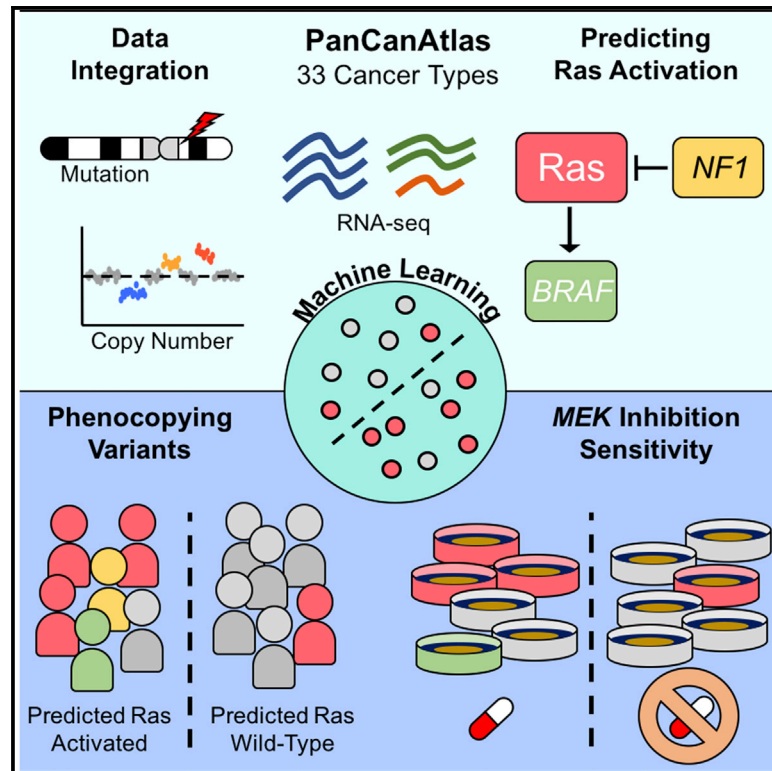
Data Integration

PanCanAtlas
33 Cancer Types

Predicting Ras Activation

Mutation

RNA-seq

Ras

NF1

BRAF

Copy Number

Machine Learning

Phenocopying Variants

*MEK* Inhibition Sensitivity

Predicted Ras Activated

Predicted Ras Wild-Type